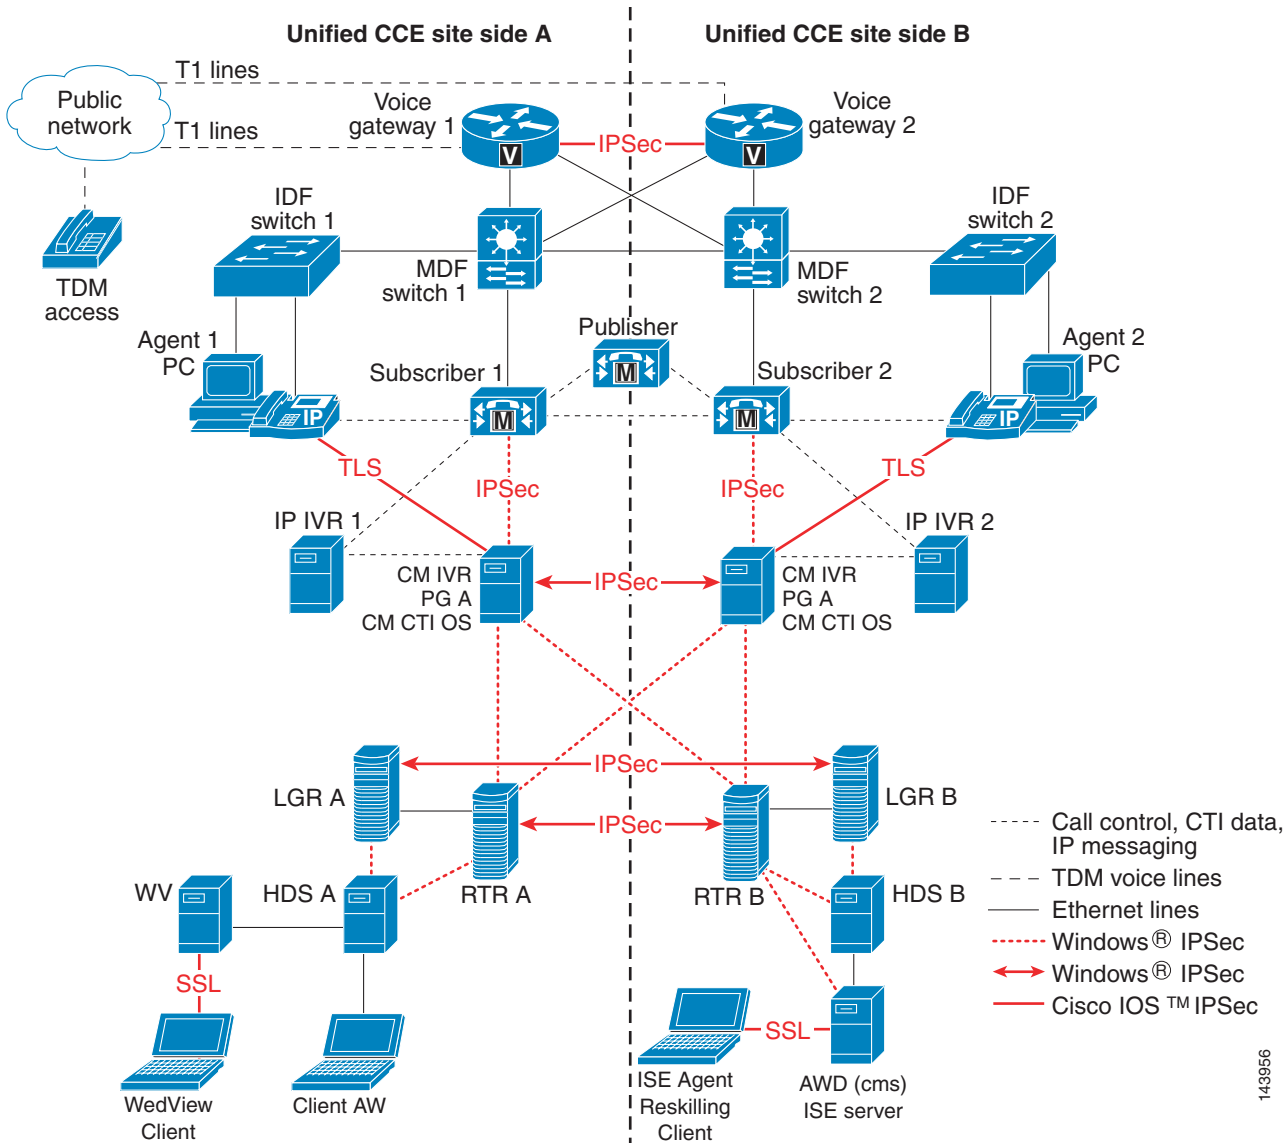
Unified CCE site side A

Unified CCE site side B

T1 lines

Public network

T1 lines

Voice gateway 1

IPSec

Voice gateway 2

TDM access

IDF switch 1

MDF switch 1

MDF switch 2

IDF switch 2

Agent 1 PC

Publisher

Agent 2 PC

Subscriber 1

Subscriber 2

TLS

IPSec

IPSec

TLS

IP IVR 1

IP IVR 2

CM IVR
PG A
CM CTI OS

IPSec

CM IVR
PG A
CM CTI OS

IPSec

LGR A

LGR B

IPSec

RTR A

RTR B

WV

HDS A

HDS B

SSL

SSL

WedView Client

Client AW

ISE Agent Reskilling Client

AWD (cms) ISE server

Call control, CTI data, IP messaging

TDM voice lines

Ethernet lines

Windows® IPSec

Windows® IPSec

Cisco IOS ™ IPSec

143956